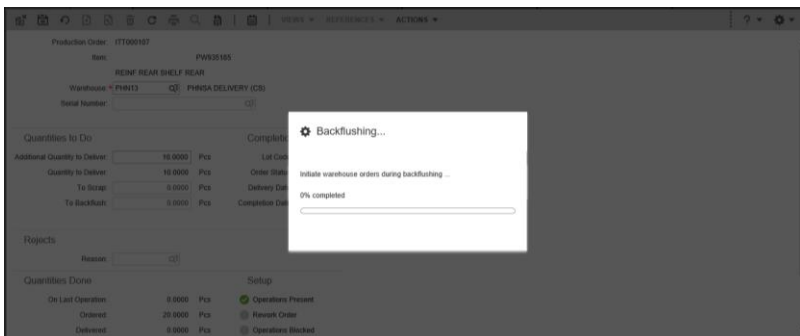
VIEWS ▾ REFERENCES ▾ ACTIONS ▾

? ▾

Production Order: ITT000107

Item: PW635165

REINF REAR SHELF REAR

Warehouse: * PHN13 PHNSA DELIVERY (CS)

Serial Number:

Quantities to Do

Additional Quantity to Deliver: 16.0000 Pcs

Quantity to Deliver: 16.0000 Pcs

To Scrap: 0.0000 Pcs

To Backflush: 0.0000 Pcs

Completi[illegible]

Lot Cod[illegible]

Order Statu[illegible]

Delivery Da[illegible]

Completion Da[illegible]

Rejects

Reason:

Quantities Done

On Last Operation: 0.0000 Pcs

Ordered: 20.0000 Pcs

Delivered: 0.0000 Pcs

Setup

Operations Present

Rework Order

Operations Blocked

Backflushing...

Initiate warehouse orders during backflushing ...

0% completed